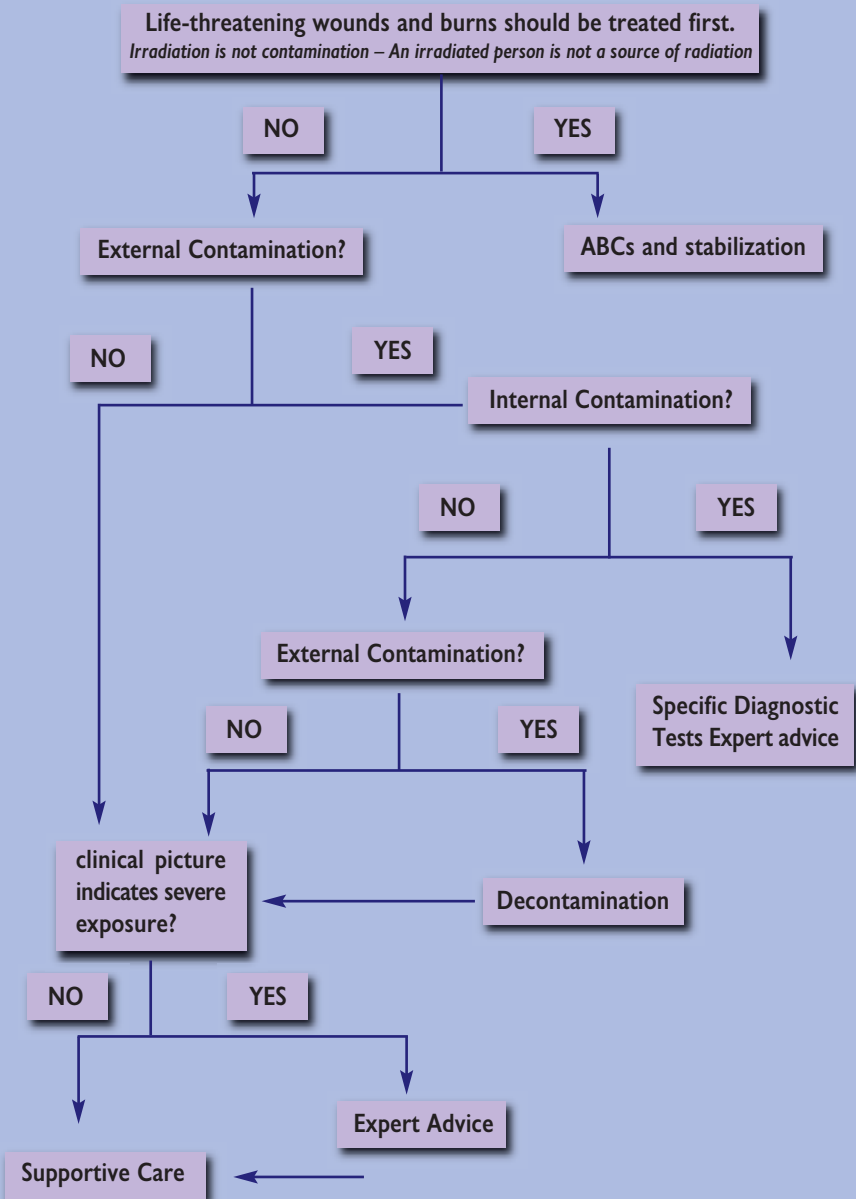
Life-threatening wounds and burns should be treated first.
*Irradiation is not contamination – An irradiated person is not a source of radiation*

NO

YES

External Contamination?

ABCs and stabilization

NO

YES

Internal Contamination?

NO

YES

External Contamination?

Specific Diagnostic Tests Expert advice

NO

YES

clinical picture indicates severe exposure?

Decontamination

NO

YES

Expert Advice

Supportive Care